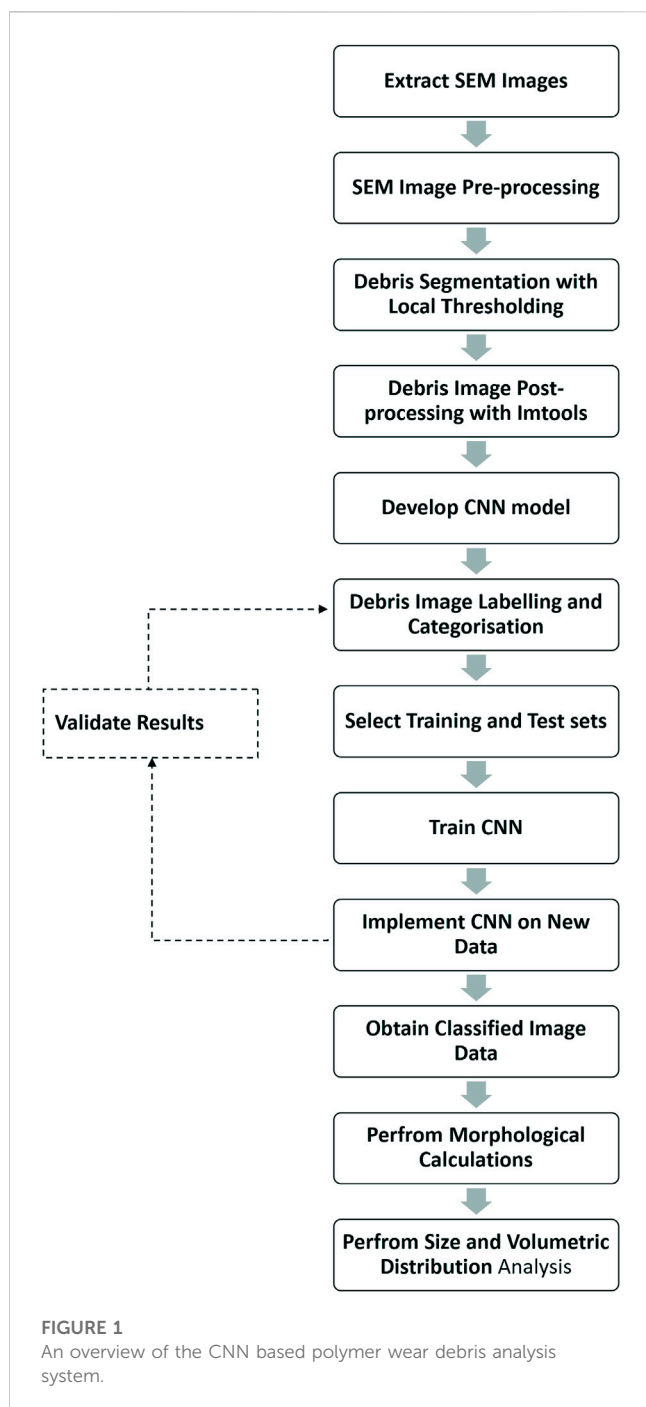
Extract SEM Images

SEM Image Pre-processing

Debris Segmentation with Local Thresholding

Debris Image Post-processing with Imtools

Develop CNN model

Debris Image Labelling and Categorisation

Validate Results

Select Training and Test sets

Train CNN

Implement CNN on New Data

Obtain Classified Image Data

Perfrom Morphological Calculations

Perfrom Size and Volumetric Distribution Analysis

FIGURE 1
An overview of the CNN based polymer wear debris analysis system.